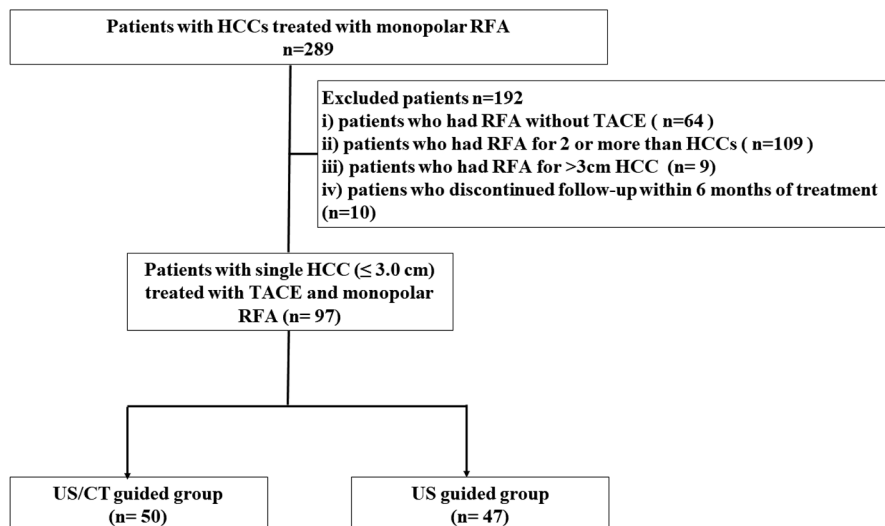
Patients with HCCs treated with monopolar RFA
n=289

Excluded patients n=192
i) patients who had RFA without TACE ( n=64 )
ii) patients who had RFA for 2 or more than HCCs ( n=109 )
iii) patients who had RFA for >3cm HCC (n= 9)
iv) patiens who discontinued follow-up within 6 months of treatment (n=10)

Patients with single HCC (≤ 3.0 cm) treated with TACE and monopolar RFA (n= 97)

US/CT guided group
(n= 50)

US guided group
(n= 47)